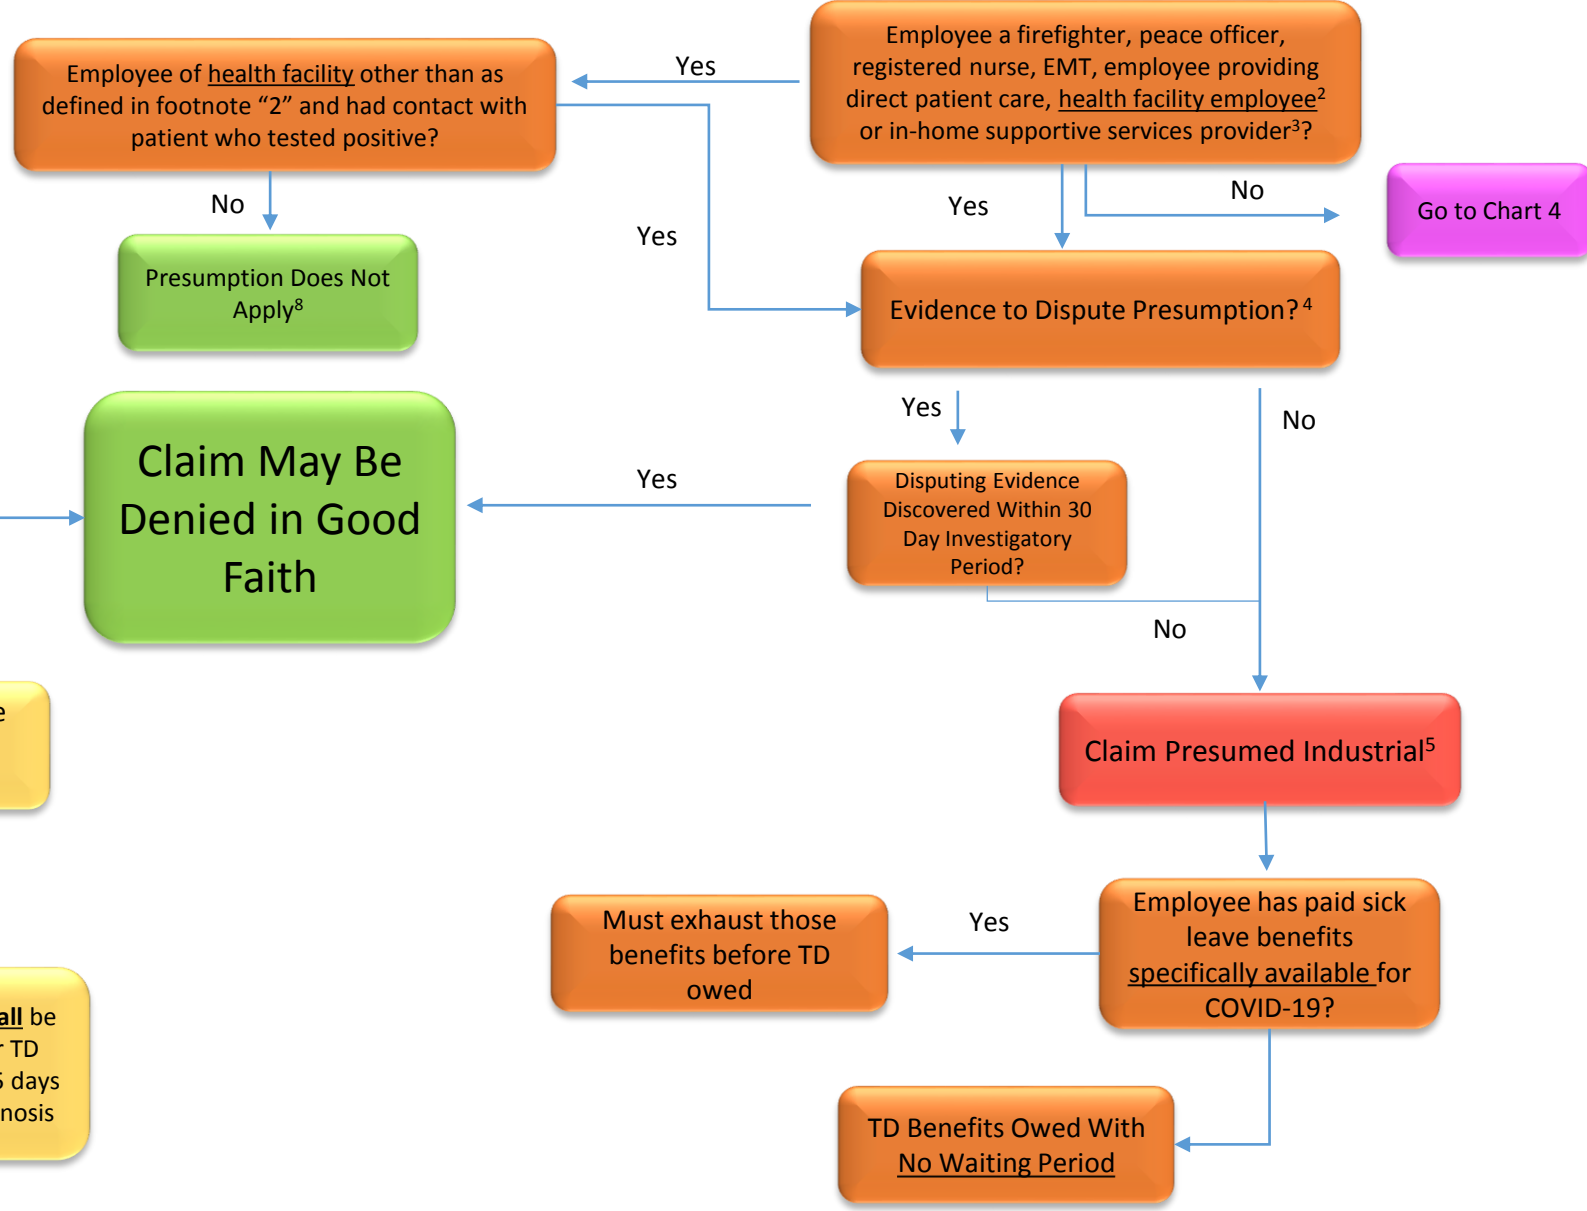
Employee a firefighter, peace officer, registered nurse, EMT, employee providing direct patient care, health facility employee$^2$ or in-home supportive services provider$^3$?

Yes

Employee of health facility other than as defined in footnote “2” and had contact with patient who tested positive?

No

Presumption Does Not Apply$^8$

Yes

Yes

No

Go to Chart 4

Evidence to Dispute Presumption?$^4$

Yes

No

Claim May Be Denied in Good Faith

Yes

Disputing Evidence Discovered Within 30 Day Investigatory Period?

No

e

Claim Presumed Industrial$^5$

all be
r TD
5 days
nosis

Must exhaust those benefits before TD owed

Yes

Employee has paid sick leave benefits specifically available for COVID-19?

TD Benefits Owed With No Waiting Period